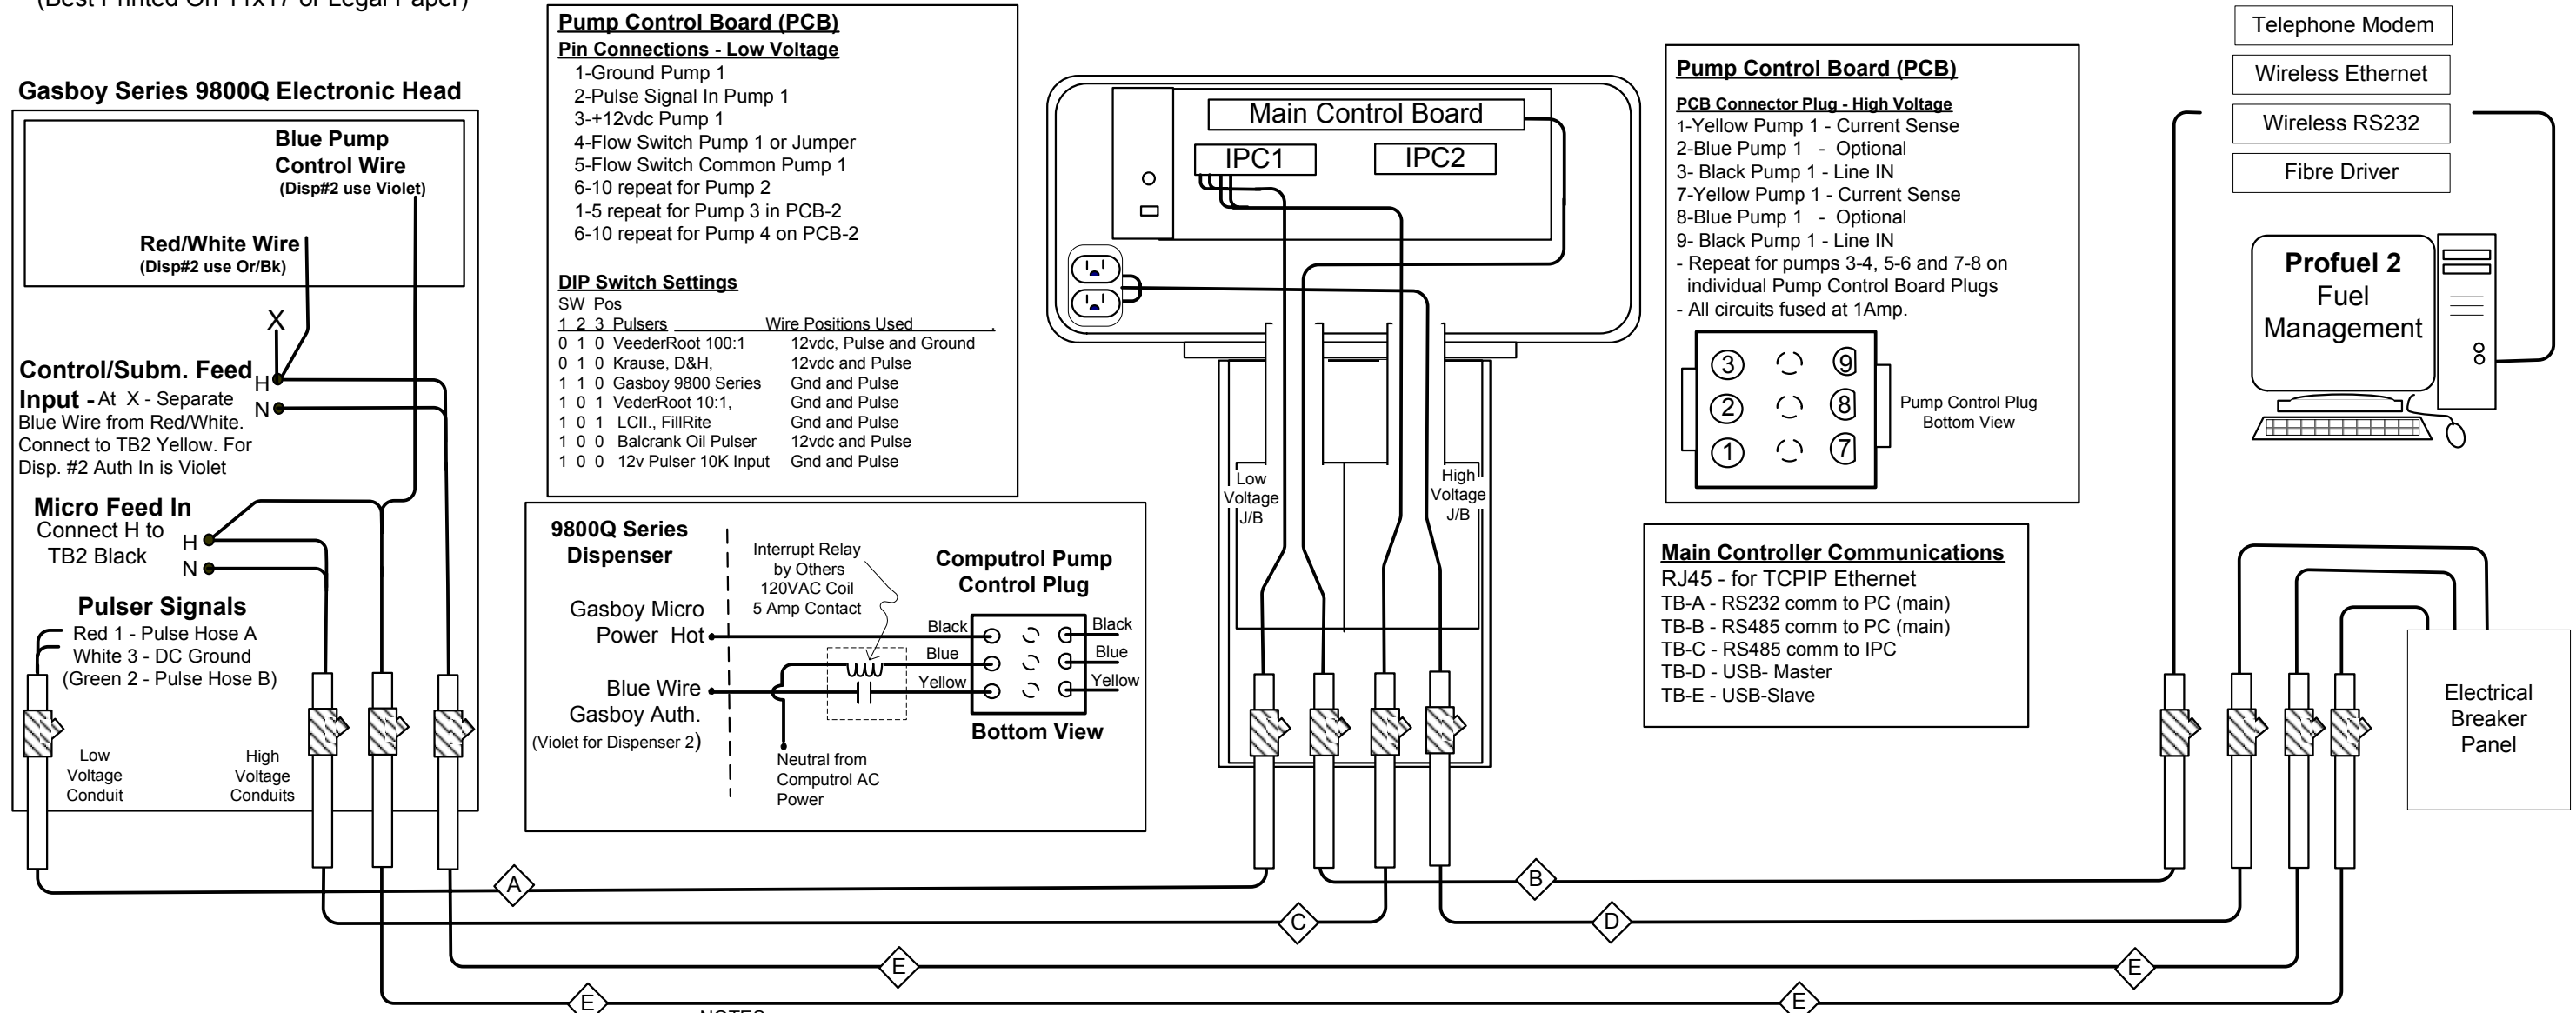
(Best Printed On 11x17 or Legal Paper)

Gasboy Series 9800Q Electronic Head

Blue Pump Control Wire
(Disp#2 use Violet)

Red/White Wire
(Disp#2 use Or/Bk)

X

Control/Subm. Feed Input - At X - Separate Blue Wire from Red/White. Connect to TB2 Yellow. For Disp. #2 Auth In is Violet
H
N

Micro Feed In
Connect H to TB2 Black
H
N

Pulser Signals
Red 1 - Pulse Hose A
White 3 - DC Ground
(Green 2 - Pulse Hose B)

Low Voltage Conduit

High Voltage Conduits

Pump Control Board (PCB)
Pin Connections - Low Voltage
1-Ground Pump 1
2-Pulse Signal In Pump 1
3-+12vdc Pump 1
4-Flow Switch Pump 1 or Jumper
5-Flow Switch Common Pump 1
6-10 repeat for Pump 2
1-5 repeat for Pump 3 in PCB-2
6-10 repeat for Pump 4 on PCB-2

DIP Switch Settings
SW Pos
| 1 2 3 | Pulsers | Wire Positions Used |
|---|---|---|
| 0 1 0 | VeederRoot 100:1 | 12vdc, Pulse and Ground |
| 0 1 0 | Krause, D&H, | 12vdc and Pulse |
| 1 1 0 | Gasboy 9800 Series | Gnd and Pulse |
| 1 0 1 | VederRoot 10:1, | Gnd and Pulse |
| 1 0 1 | LCII., FillRite | Gnd and Pulse |
| 1 0 0 | Balcrank Oil Pulser | 12vdc and Pulse |
| 1 0 0 | 12v Pulser 10K Input | Gnd and Pulse |

9800Q Series Dispenser
Gasboy Micro Power Hot
Blue Wire Gasboy Auth.
(Violet for Dispenser 2)

Interrupt Relay by Others 120VAC Coil 5 Amp Contact

Computrol Pump Control Plug
Black
Blue
Yellow
Black
Blue
Yellow
Bottom View

Neutral from Computrol AC Power

Main Control Board
IPC1
IPC2

Low Voltage J/B
High Voltage J/B

Pump Control Board (PCB)
PCB Connector Plug - High Voltage
1-Yellow Pump 1 - Current Sense
2-Blue Pump 1 - Optional
3- Black Pump 1 - Line IN
7-Yellow Pump 1 - Current Sense
8-Blue Pump 1 - Optional
9- Black Pump 1 - Line IN
- Repeat for pumps 3-4, 5-6 and 7-8 on individual Pump Control Board Plugs
- All circuits fused at 1Amp.

3 9
2 8
1 7
Pump Control Plug Bottom View

Main Controller Communications
RJ45 - for TCPIP Ethernet
TB-A - RS232 comm to PC (main)
TB-B - RS485 comm to PC (main)
TB-C - RS485 comm to IPC
TB-D - USB- Master
TB-E - USB-Slave

Telephone Modem
Wireless Ethernet
Wireless RS232
Fibre Driver

Profuel 2 Fuel Management

Electrical Breaker Panel

A
B
C
D
E
E
E
E

NOTES